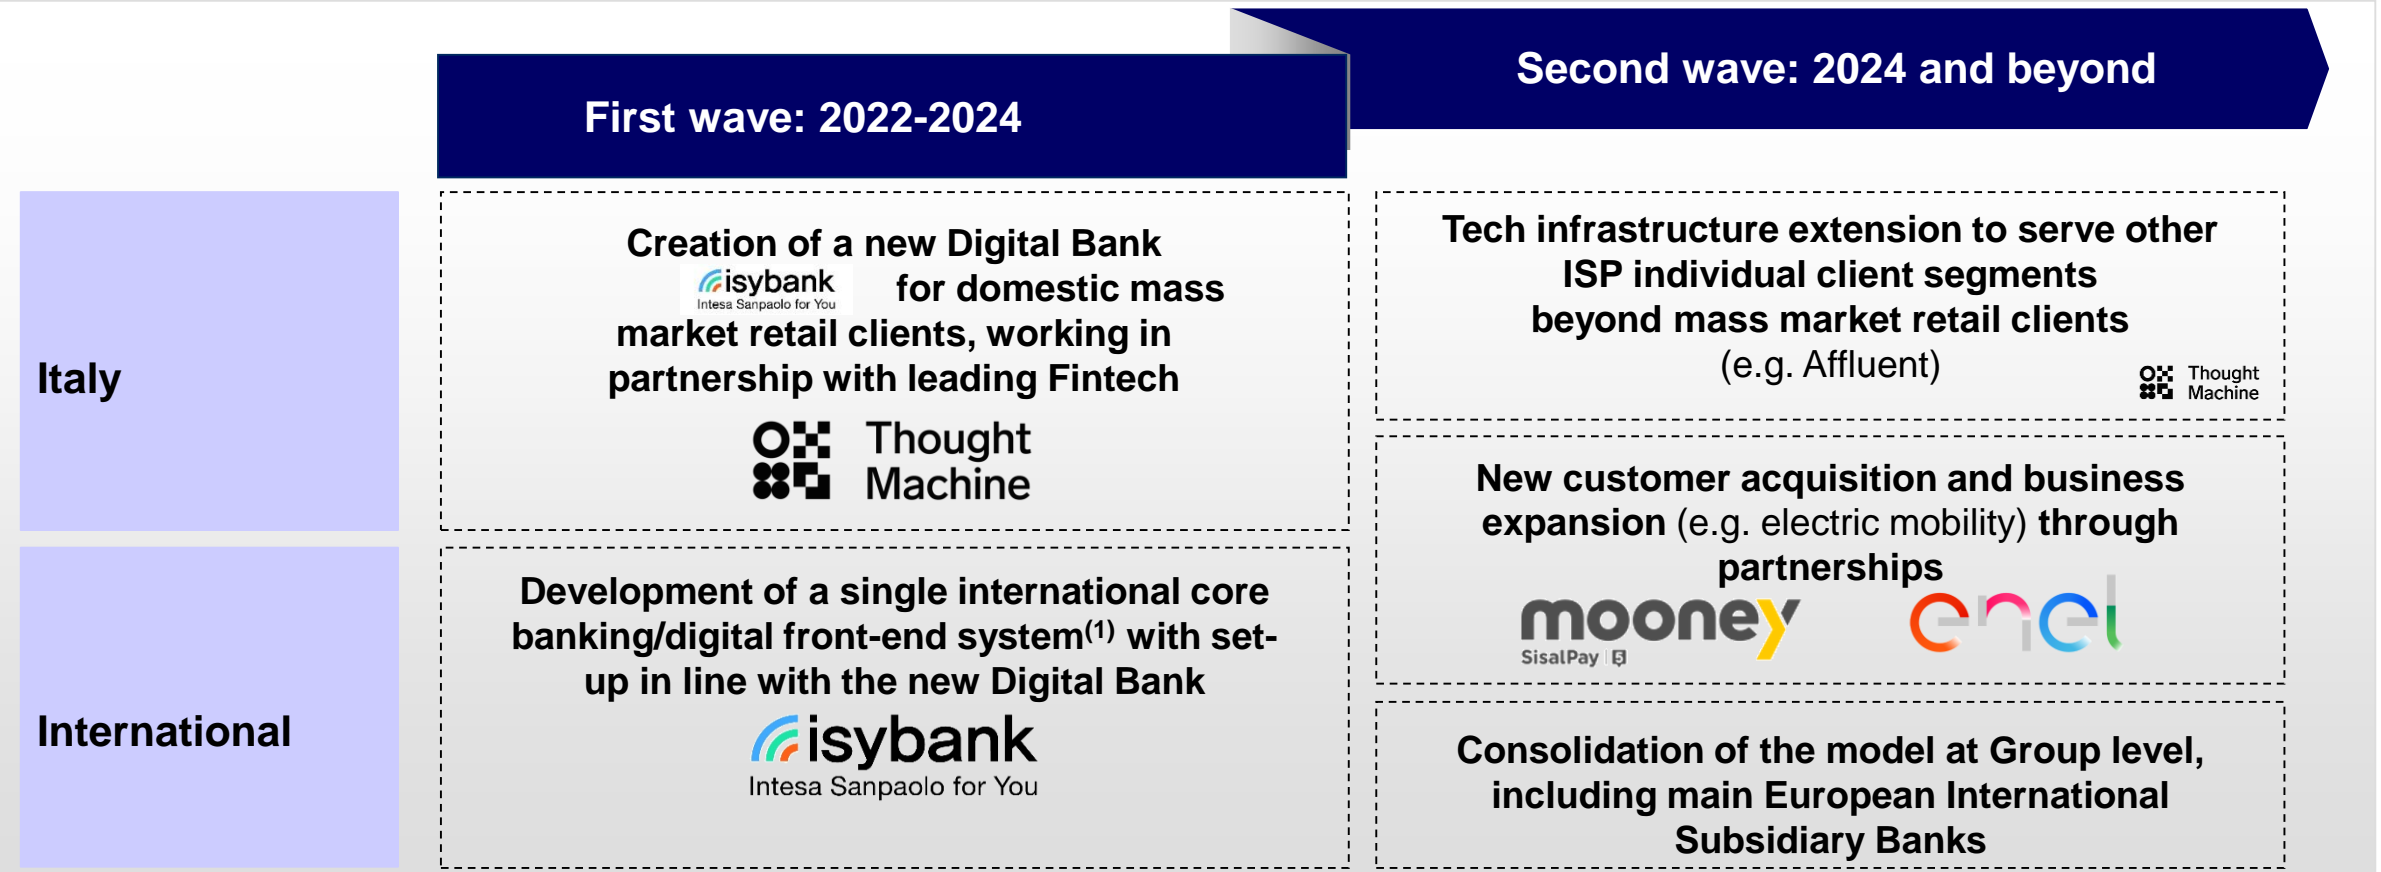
First wave: 2022-2024

Second wave: 2024 and beyond

Italy

Creation of a new Digital Bank isybank Intesa Sanpaolo for You for domestic mass market retail clients, working in partnership with leading Fintech

Thought Machine

Tech infrastructure extension to serve other ISP individual client segments beyond mass market retail clients (e.g. Affluent)

Thought Machine

International

Development of a single international core banking/digital front-end system$^{(1)}$ with set-up in line with the new Digital Bank

isybank
Intesa Sanpaolo for You

New customer acquisition and business expansion (e.g. electric mobility) through partnerships

mooney
SisalPay | 5

enel

Consolidation of the model at Group level, including main European International Subsidiary Banks